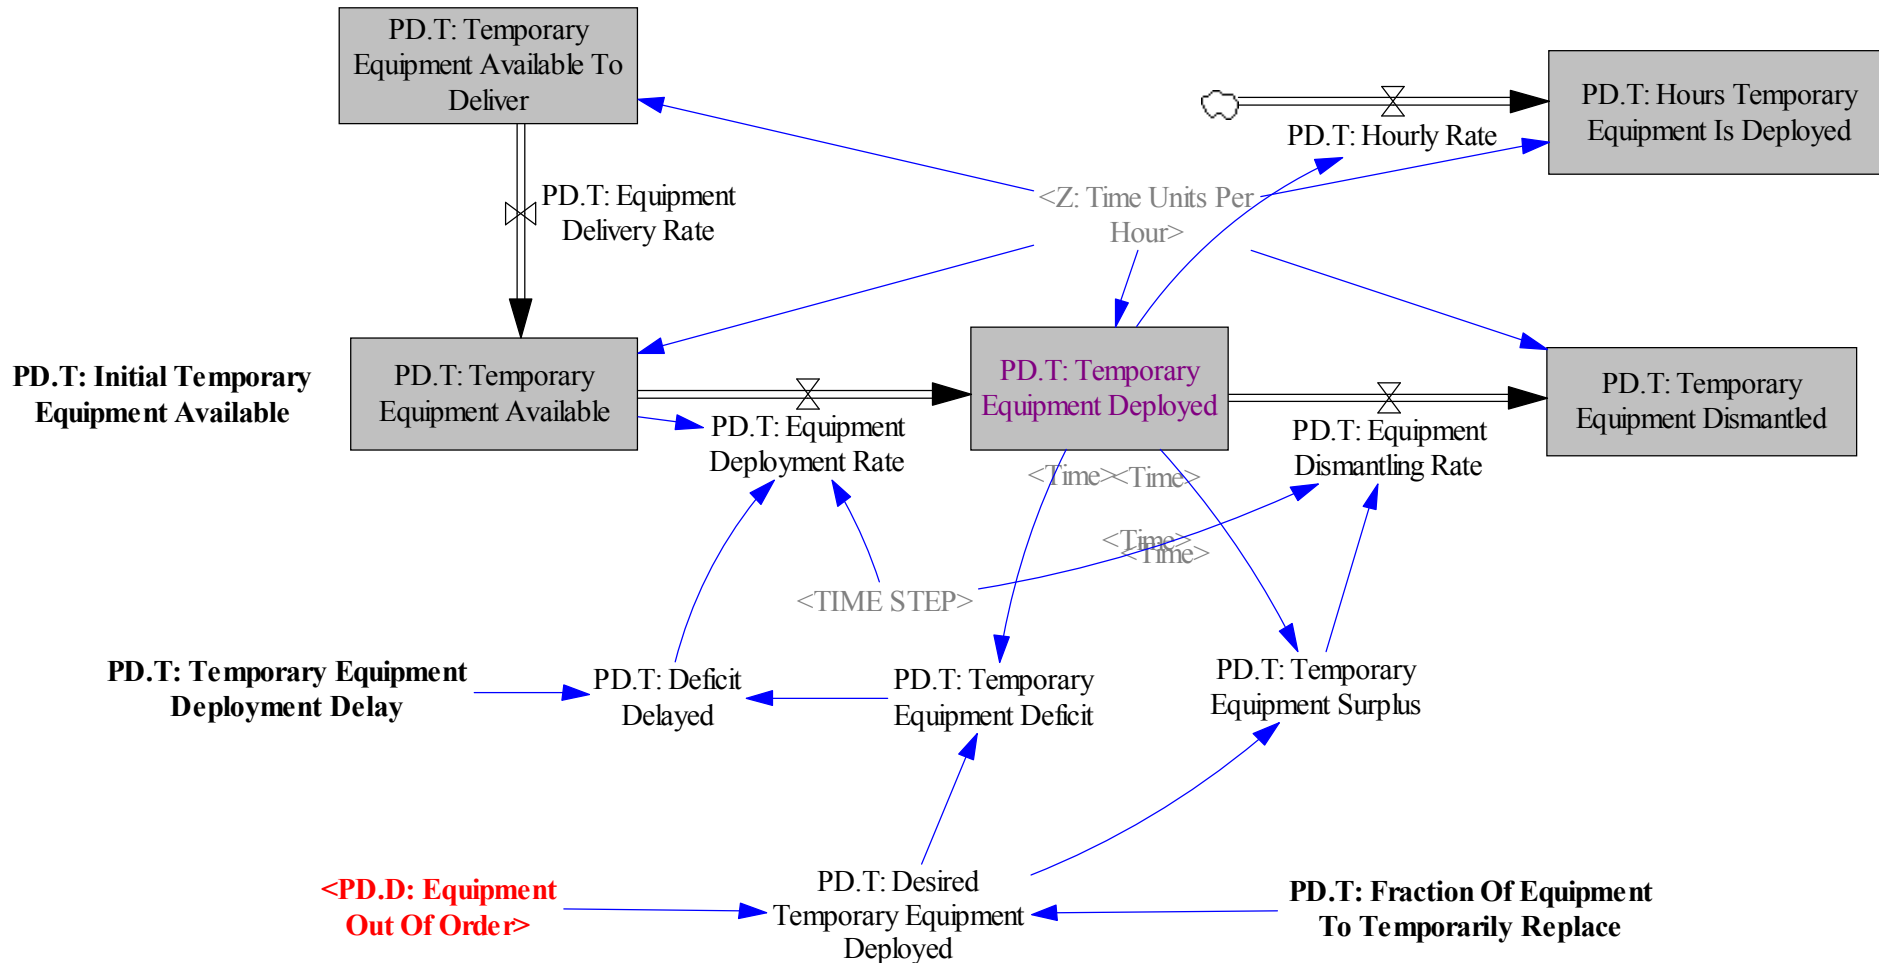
PD.T: Temporary Equipment Available To Deliver

PD.T: Hours Temporary Equipment Is Deployed

PD.T: Hourly Rate

PD.T: Equipment Delivery Rate

<Z: Time Units Per Hour>

PD.T: Initial Temporary Equipment Available

PD.T: Temporary Equipment Available

PD.T: Temporary Equipment Deployed

PD.T: Temporary Equipment Dismantled

PD.T: Equipment Deployment Rate

PD.T: Equipment Dismantling Rate

<Time><Time>

<Time>
<Time>

<TIME STEP>

PD.T: Temporary Equipment Deployment Delay

PD.T: Deficit Delayed

PD.T: Temporary Equipment Deficit

PD.T: Temporary Equipment Surplus

<PD.D: Equipment Out Of Order>

PD.T: Desired Temporary Equipment Deployed

PD.T: Fraction Of Equipment To Temporarily Replace